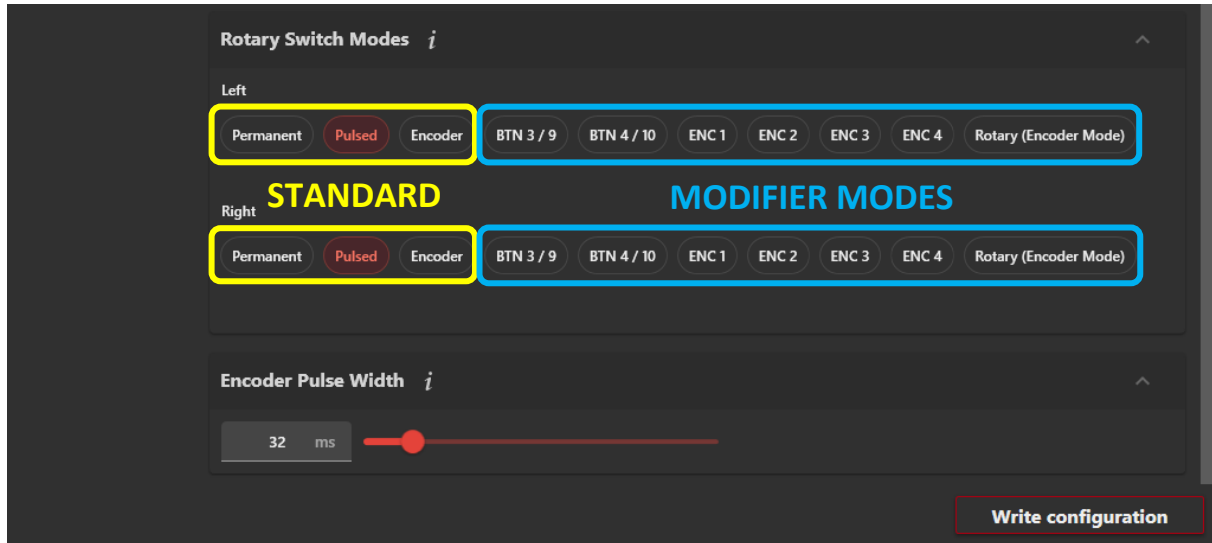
Rotary Switch Modes *i*

Left

Permanent Pulsed Encoder BTN 3 / 9 BTN 4 / 10 ENC 1 ENC 2 ENC 3 ENC 4 Rotary (Encoder Mode)

STANDARD

MODIFIER MODES

Right

Permanent Pulsed Encoder BTN 3 / 9 BTN 4 / 10 ENC 1 ENC 2 ENC 3 ENC 4 Rotary (Encoder Mode)

Encoder Pulse Width *i*

32 ms

Write configuration